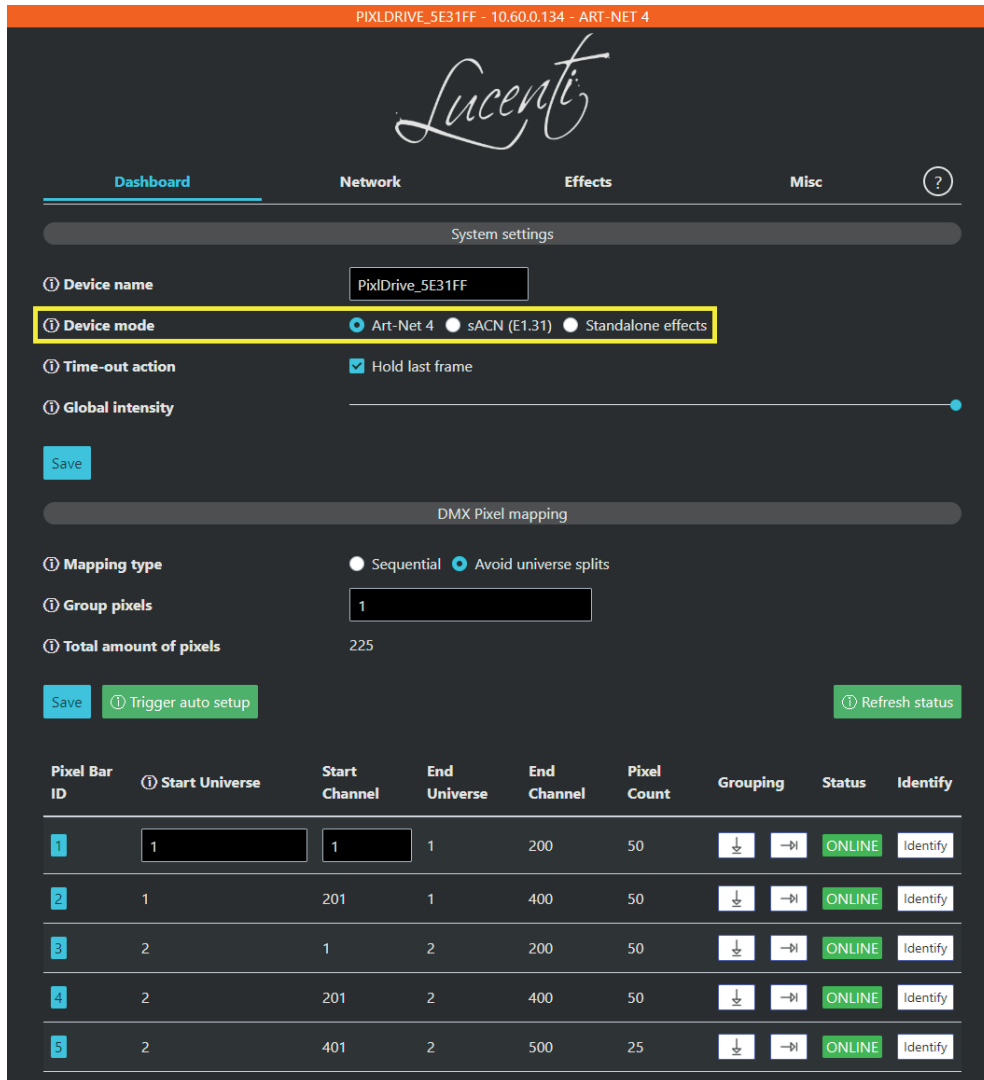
PIXLDRIVE_5E31FF - 10.60.0.134 - ART-NET 4

Lucenti

Dashboard Network Effects Misc ?

System settings

ⓘ Device name PixlDrive_5E31FF

ⓘ Device mode Art-Net 4 sACN (E1.31) Standalone effects

ⓘ Time-out action Hold last frame

ⓘ Global intensity

Save

DMX Pixel mapping

ⓘ Mapping type Sequential Avoid universe splits

ⓘ Group pixels 1

ⓘ Total amount of pixels 225

Save ⓘ Trigger auto setup ⓘ Refresh status

| Pixel Bar ID | ⓘ Start Universe | Start Channel | End Universe | End Channel | Pixel Count | Grouping | Status | Identify |
|---|---|---|---|---|---|---|---|---|
| 1 | 1 | 1 | 1 | 200 | 50 | | ONLINE | Identify |
| 2 | 1 | 201 | 1 | 400 | 50 | | ONLINE | Identify |
| 3 | 2 | 1 | 2 | 200 | 50 | | ONLINE | Identify |
| 4 | 2 | 201 | 2 | 400 | 50 | | ONLINE | Identify |
| 5 | 2 | 401 | 2 | 500 | 25 | | ONLINE | Identify |